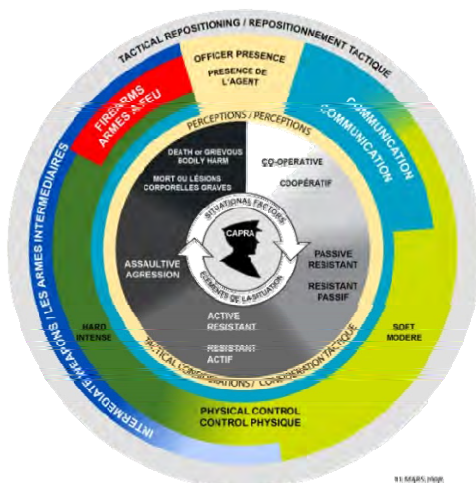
TACTICAL REPOSITIONING / REPOSITIONNEMENT TACTIQUE

OFFICER PRESENCE
PRESENCE DE L'AGENT

FIREARMS
ARMES A FEU

COMMUNICATION
COMMUNICATION

INTERMEDIATE WEAPONS / LES ARMES INTERMEDIAIRES

PERCEPTIONS / PERCEPTIONS

DEATH or GRIEVOUS BODILY HARM
MORT OU LÉSIONS CORPORELLES GRAVES

CO-OPERATIVE
COOPÉRATIF

SITUATIONAL FACTORS
CAPRA
ÉLÉMENTS DE LA SITUATION

ASSAULTIVE
AGRESSION

PASSIVE RESISTANT
RESISTANT PASSIF

ACTIVE RESISTANT
RESISTANT ACTIF

HARD
INTENSE

SOFT
MODERE

TACTICAL CONSIDERATIONS / CONSIDERATION TACTIQUE

PHYSICAL CONTROL
CONTROL PHYSIQUE

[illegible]